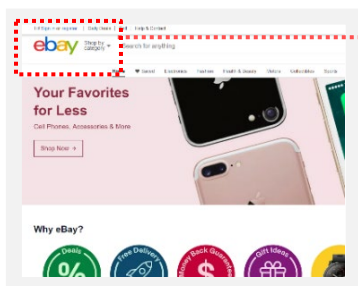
Hi! Sign in or register | Daily Deals | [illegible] | Help & Contact

ebay Shop by category

Search for anything

Saved Electronics Fashion Health & Beauty Motors Collectibles Sports

Your Favorites for Less

Cell Phones, Accessories & More

Shop Now →

Why eBay?

Deals %

Free Delivery

Money Back Guarantee

Gift Ideas